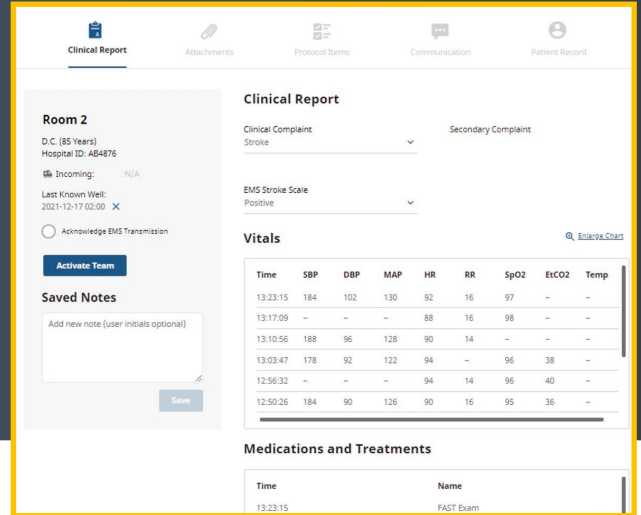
Clinical Report
Attachments
Protocol Items
Communication
Patient Record

Room 2
D.C. (85 Years)
Hospital ID: AB4876
Incoming: N/A
Last Known Well:
2021-12-17 02:00 ✕

Acknowledge EMS Transmission

Activate Team

Saved Notes
Add new note (user initials optional)

Save

Clinical Report
Clinical Complaint
Stroke
Secondary Complaint

EMS Stroke Scale
Positive

Vitals
Enlarge Chart

| Time | SBP | DBP | MAP | HR | RR | SpO2 | EtCO2 | Temp |
|---|---|---|---|---|---|---|---|---|
| 13:23:15 | 184 | 102 | 130 | 92 | 16 | 97 | – | – |
| 13:17:09 | – | – | – | 88 | 16 | 98 | – | – |
| 13:10:56 | 188 | 96 | 128 | 90 | 14 | – | – | – |
| 13:03:47 | 178 | 92 | 122 | 94 | – | 96 | 38 | – |
| 12:56:32 | – | – | – | 94 | 14 | 96 | 40 | – |
| 12:50:26 | 184 | 90 | 126 | 90 | 16 | 95 | 36 | – |

Medications and Treatments

| Time | Name |
|---|---|
| 13:23:15 | FAST Exam |